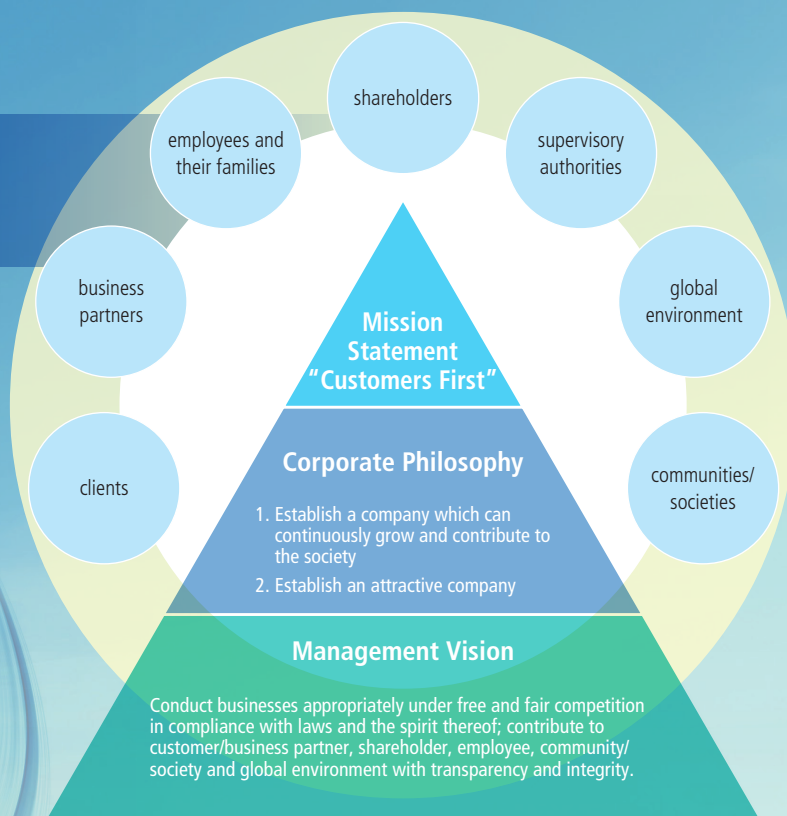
shareholders

employees and their families

supervisory authorities

business partners

global environment

clients

communities/ societies

Mission Statement "Customers First"

Corporate Philosophy

1. Establish a company which can continuously grow and contribute to the society

2. Establish an attractive company

Management Vision

Conduct businesses appropriately under free and fair competition in compliance with laws and the spirit thereof; contribute to customer/business partner, shareholder, employee, community/ society and global environment with transparency and integrity.